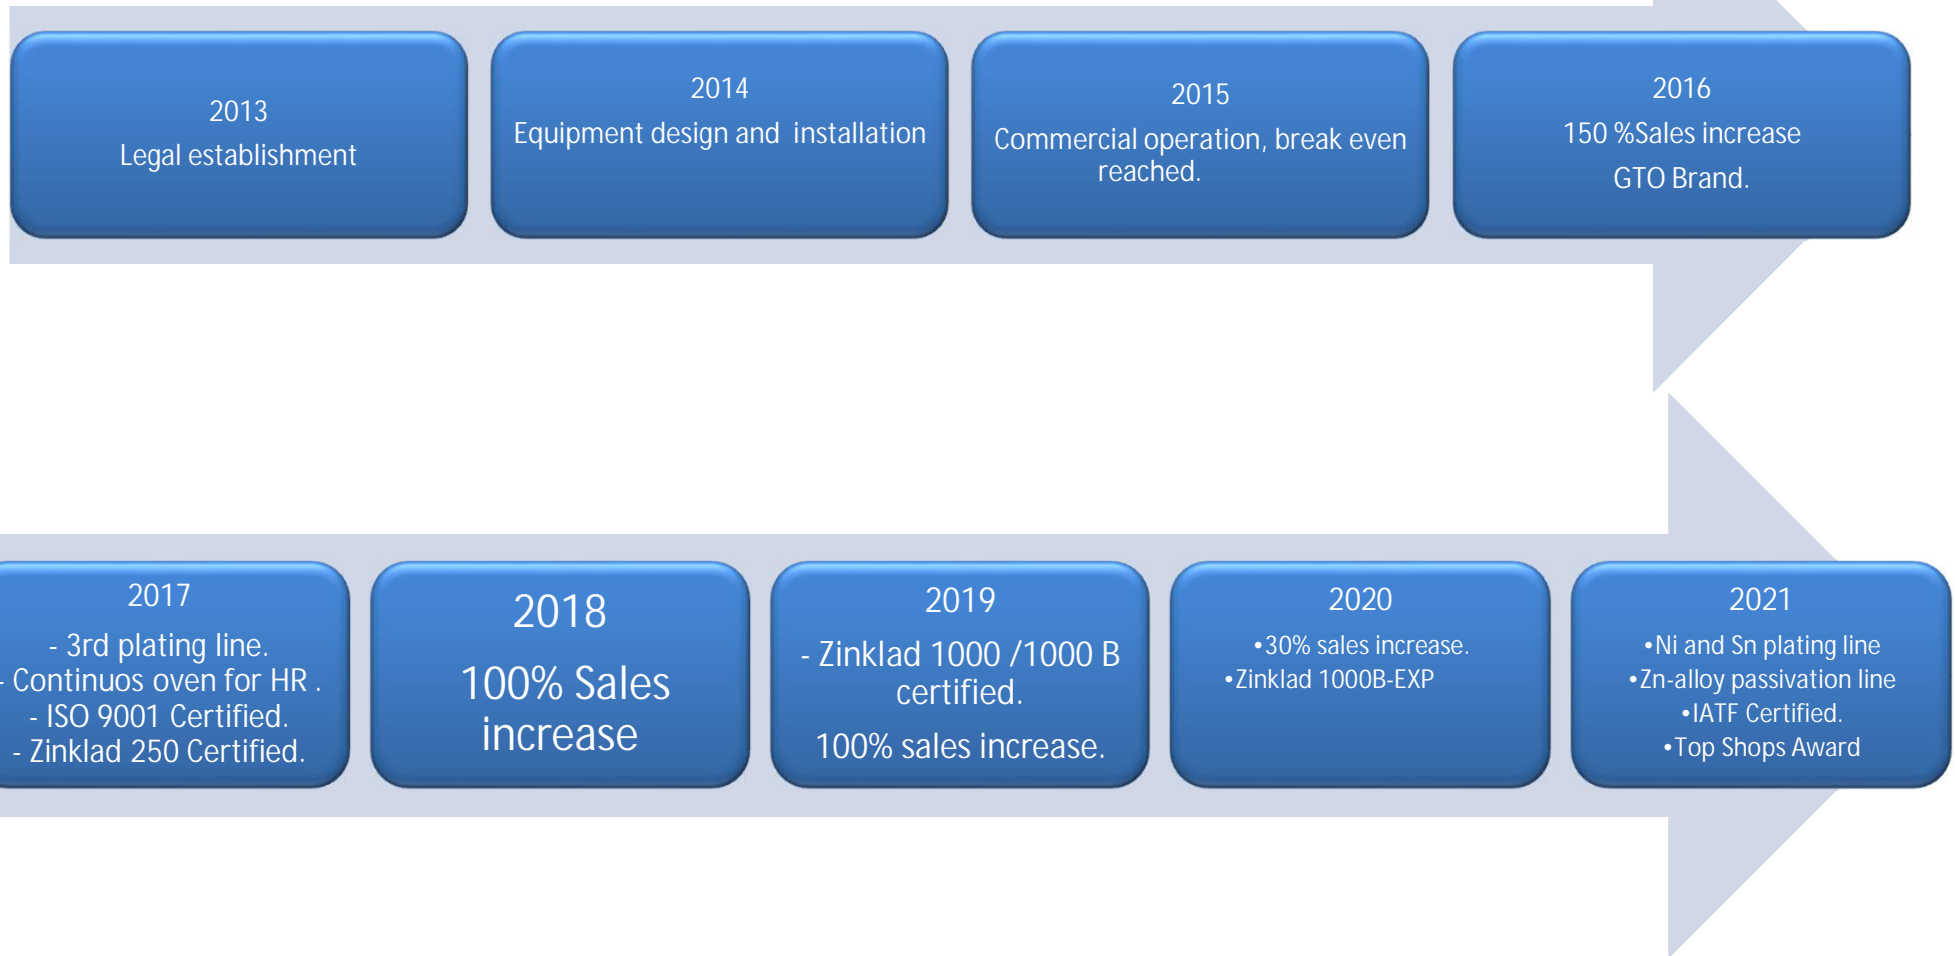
2013
Legal establishment

2014
Equipment design and installation

2015
Commercial operation, break even reached.

2016
150 %Sales increase
GTO Brand.

2017
- 3rd plating line.
- Continuos oven for HR .
- ISO 9001 Certified.
- Zinklad 250 Certified.

2018
100% Sales increase

2019
- Zinklad 1000 /1000 B certified.
100% sales increase.

2020
•30% sales increase.
•Zinklad 1000B-EXP

2021
•Ni and Sn plating line
•Zn-alloy passivation line
•IATF Certified.
•Top Shops Award